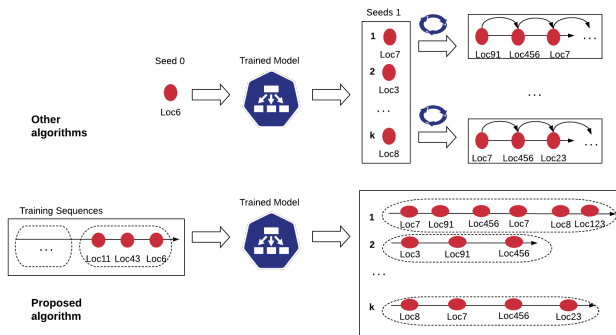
Other algorithms

Seed 0

Loc6

Trained Model

Seeds 1

1 Loc7

2 Loc3

. . .

k Loc8

Loc91 Loc456 Loc7 . . .

. . .

Loc7 Loc456 Loc23 . . .

Training Sequences

. . .

Loc11 Loc43 Loc6

Trained Model

1 Loc7 Loc91 Loc456 Loc7 Loc8 Loc123

2 Loc3 Loc91 Loc456

. . .

k Loc8 Loc7 Loc456 Loc23

Proposed algorithm